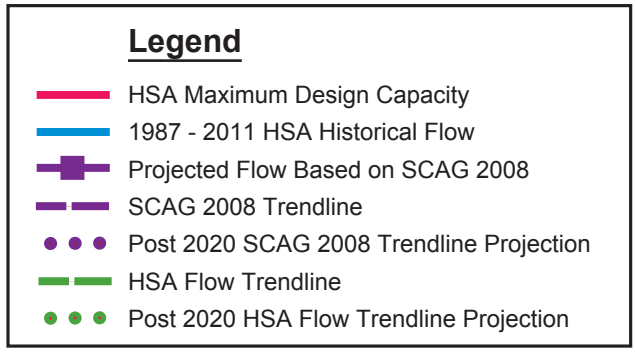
Legend

HSA Maximum Design Capacity

1987 - 2011 HSA Historical Flow

Projected Flow Based on SCAG 2008

SCAG 2008 Trendline

Post 2020 SCAG 2008 Trendline Projection

HSA Flow Trendline

Post 2020 HSA Flow Trendline Projection